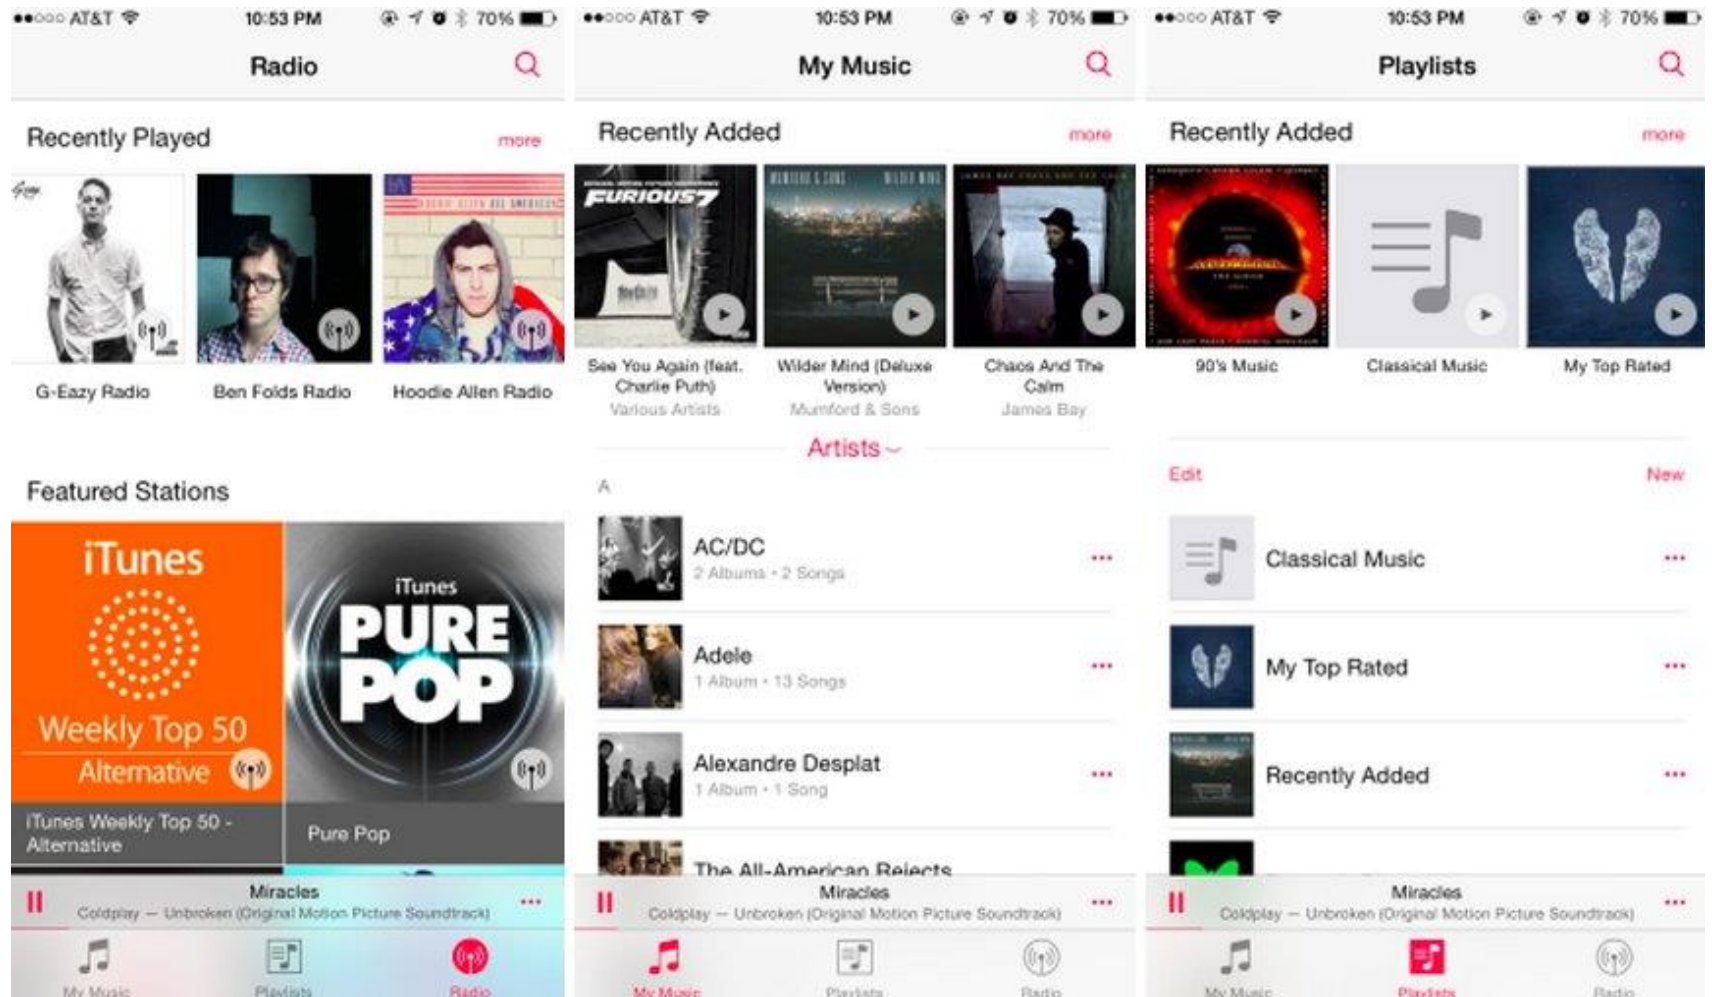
●●○○○ AT&T 10:53 PM 70%

Radio

Recently Played more

G-Eazy Radio

Ben Folds Radio

Hoodie Allen Radio

Featured Stations

iTunes

Weekly Top 50

Alternative

iTunes

PURE POP

iTunes Weekly Top 50 - Alternative

Pure Pop

Miracles

Coldplay — Unbroken (Original Motion Picture Soundtrack)

My Music

Playlists

Radio

●●○○○ AT&T 10:53 PM 70%

My Music

Recently Added more

FURIOUS 7

See You Again (feat. Charlie Puth)

Various Artists

Wilder Mind (Deluxe Version)

Mumford & Sons

Chaos And The Calm

James Bay

Artists

A

AC/DC

2 Albums • 2 Songs

Adele

1 Album • 13 Songs

Alexandre Desplat

1 Album • 1 Song

The All-American Rejects

Miracles

Coldplay — Unbroken (Original Motion Picture Soundtrack)

My Music

Playlists

Radio

●●○○○ AT&T 10:53 PM 70%

Playlists

Recently Added more

90's Music

Classical Music

My Top Rated

Edit

New

Classical Music

My Top Rated

Recently Added

Miracles

Coldplay — Unbroken (Original Motion Picture Soundtrack)

My Music

Playlists

Radio